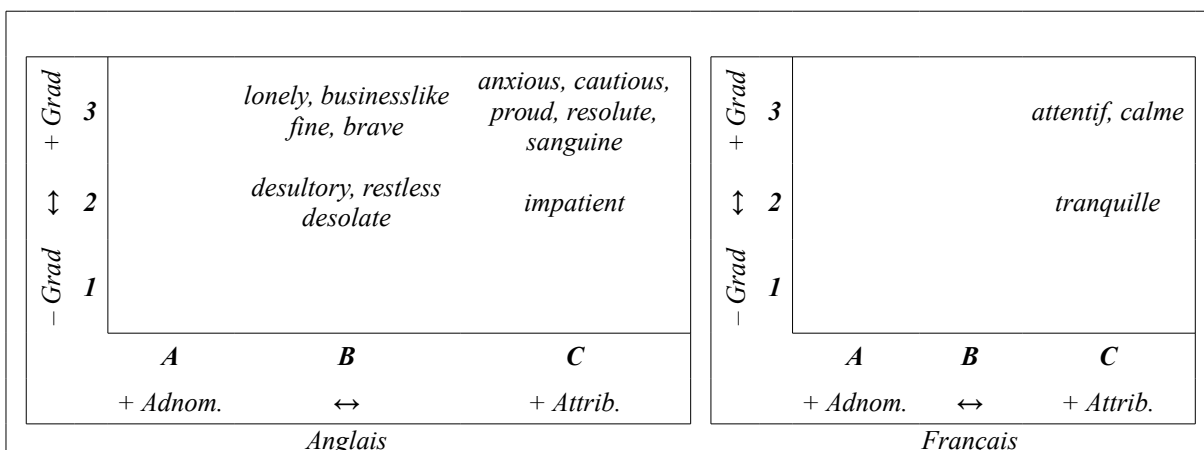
+ Grad 3
↕ 2
− Grad 1

lonely, businesslike fine, brave

anxious, cautious, proud, resolute, sanguine

desultory, restless desolate

impatient

A B C
+ Adnom. ↔ + Attrib.

Anglais

+ Grad 3
↕ 2
− Grad 1

attentif, calme

tranquille

A B C
+ Adnom. ↔ + Attrib.

Francais